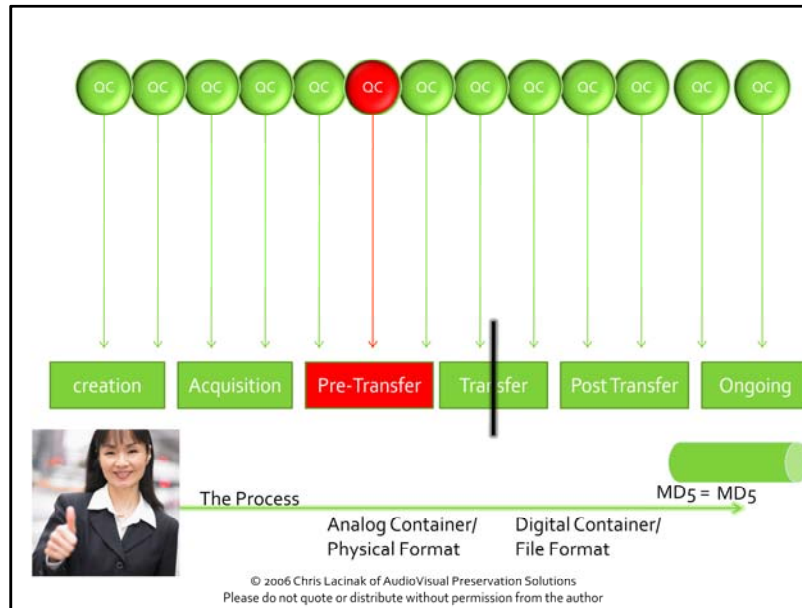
QC QC QC QC QC QC QC QC QC QC QC QC QC

creation Acquisition Pre-Transfer Transfer Post Transfer Ongoing

The Process

MD5 = MD5

Analog Container/ Physical Format

Digital Container/ File Format

© 2006 Chris Lacinak of AudioVisual Preservation Solutions
Please do not quote or distribute without permission from the author